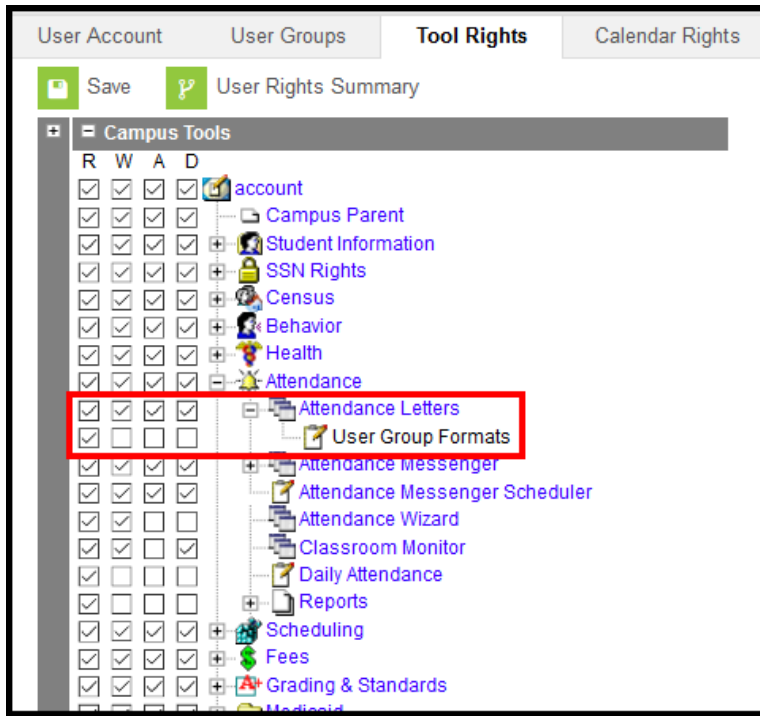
User Account | User Groups | Tool Rights | Calendar Rights

Save
User Rights Summary

Campus Tools
R W A D
account
Campus Parent
Student Information
SSN Rights
Census
Behavior
Health
Attendance
Attendance Letters
User Group Formats
Attendance Messenger
Attendance Messenger Scheduler
Attendance Wizard
Classroom Monitor
Daily Attendance
Reports
Scheduling
Fees
Grading & Standards
Medicaid